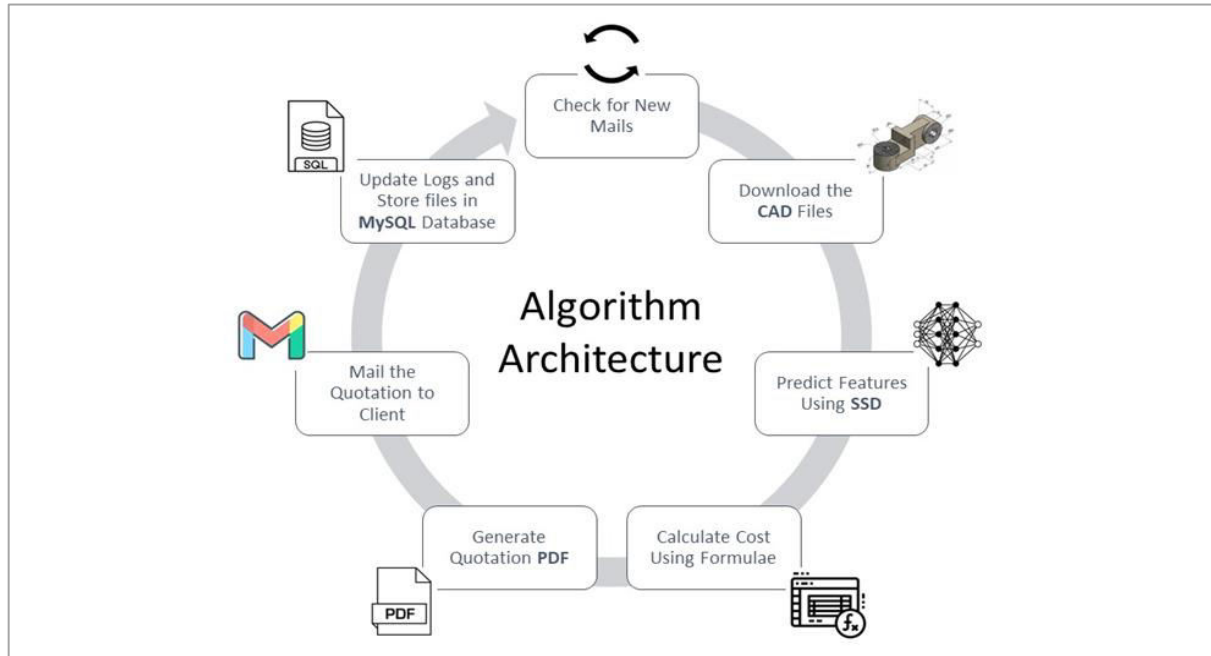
Algorithm Architecture

Check for New Mails

Download the **CAD** Files

Predict Features Using **SSD**

Calculate Cost Using Formulae

Generate Quotation **PDF**

Mail the Quotation to Client

Update Logs and Store files in **MySQL** Database

SQL

PDF

$f_x$